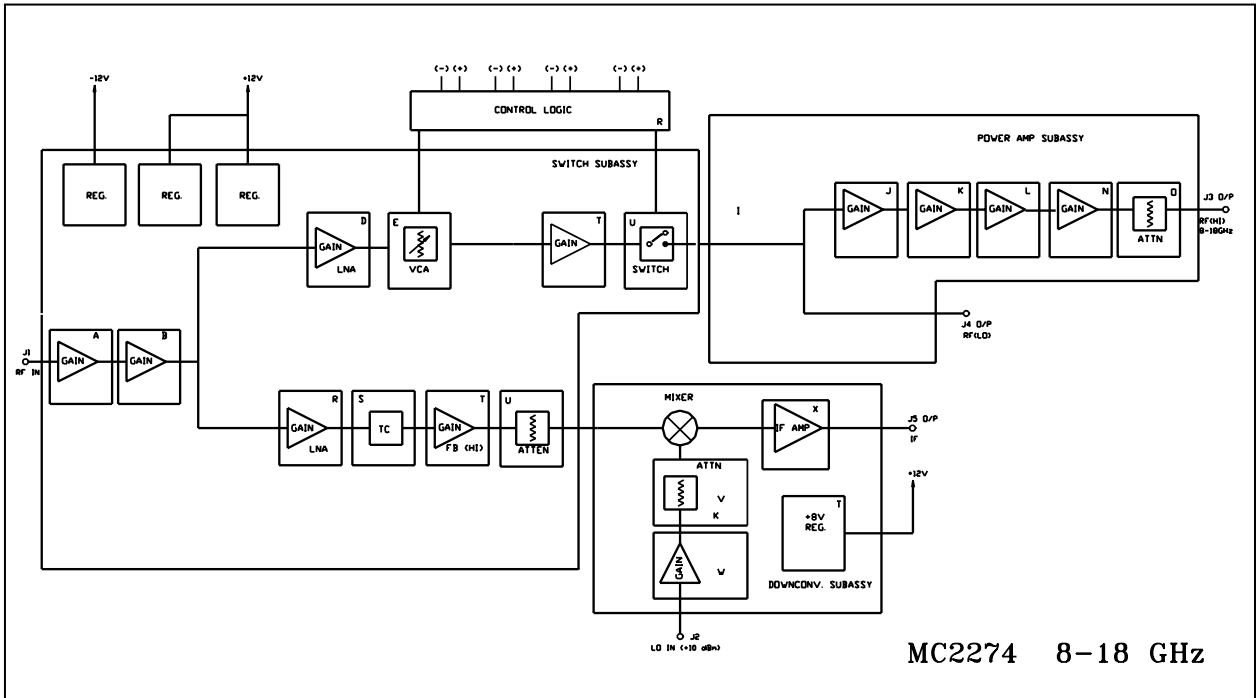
(-) (+) (-) (+) (-) (+) (-) (+)

CONTROL LOGIC

R

-12V

+12V

SWITCH SUBASSY

REG.

REG.

REG.

D

GAIN

LNA

E

VCA

T

GAIN

U

SWITCH

I

POWER AMP SUBASSY

J

GAIN

K

GAIN

L

GAIN

N

GAIN

O

ATTN

J3 O/P

RF(HI)

8-18GHz

J4 O/P

RF(LO)

J1

RF IN

A

GAIN

B

GAIN

R

GAIN

LNA

S

TC

T

GAIN

FB (HI)

U

ATTEN

MIXER

X

IF AMP

J5 O/P

IF

ATTN

V

K

+12V

+8V

REG.

T

GAIN

W

DOWNCONV. SUBASSY

J2

LO IN (+10 dBm)

MC2274 8-18 GHz